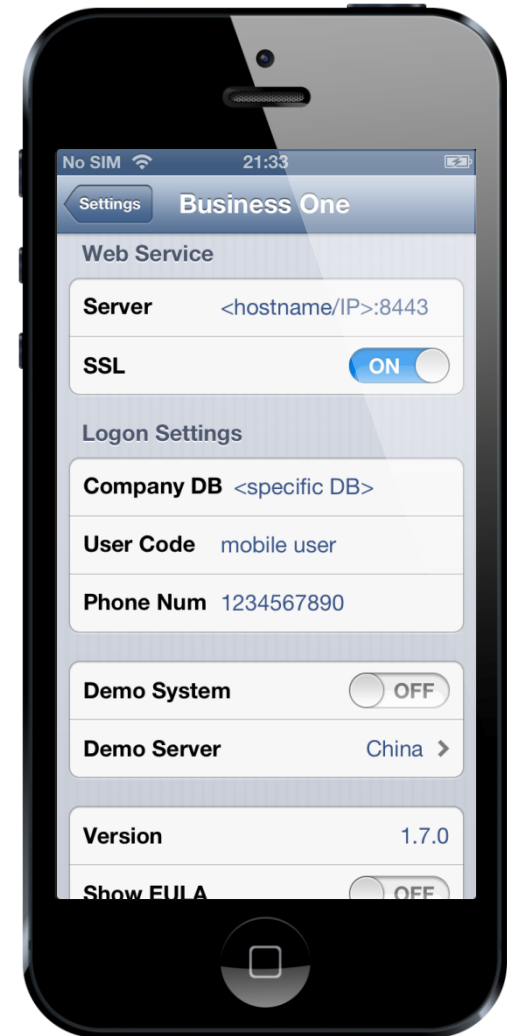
No SIM 21:33

Settings Business One

Web Service

Server <hostname/IP>:8443

SSL ON

Logon Settings

Company DB <specific DB>

User Code mobile user

Phone Num 1234567890

Demo System OFF

Demo Server China

Version 1.7.0

Show EULA OFF